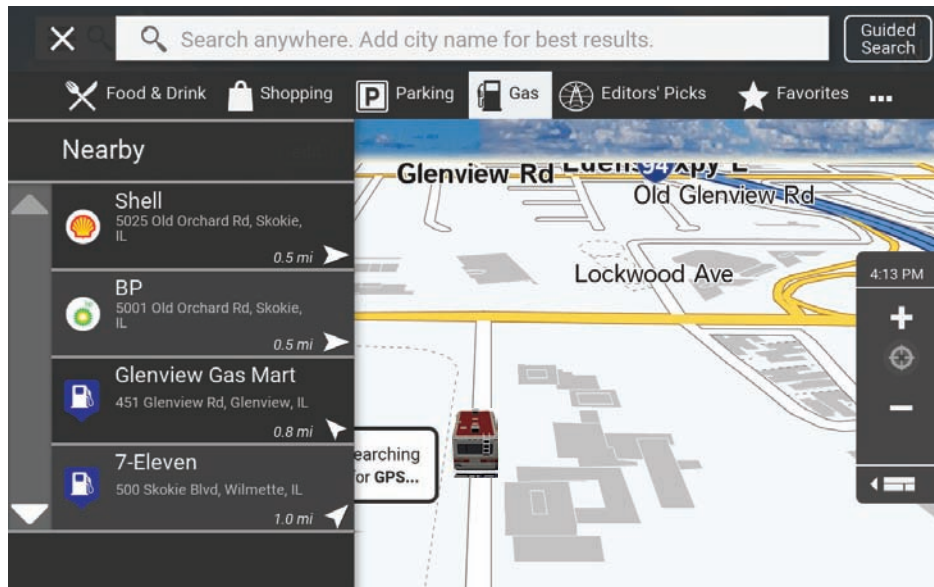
Search anywhere. Add city name for best results.

Guided Search

Food & Drink Shopping Parking Gas Editors' Picks Favorites ...

Nearby

Shell
5025 Old Orchard Rd, Skokie, IL
0.5 mi

BP
5001 Old Orchard Rd, Skokie, IL
0.5 mi

Glenview Gas Mart
451 Glenview Rd, Glenview, IL
0.8 mi

7-Eleven
500 Skokie Blvd, Wilmette, IL
1.0 mi

Glenview Rd

Old Glenview Rd

Lockwood Ave

4:13 PM

earching for GPS...